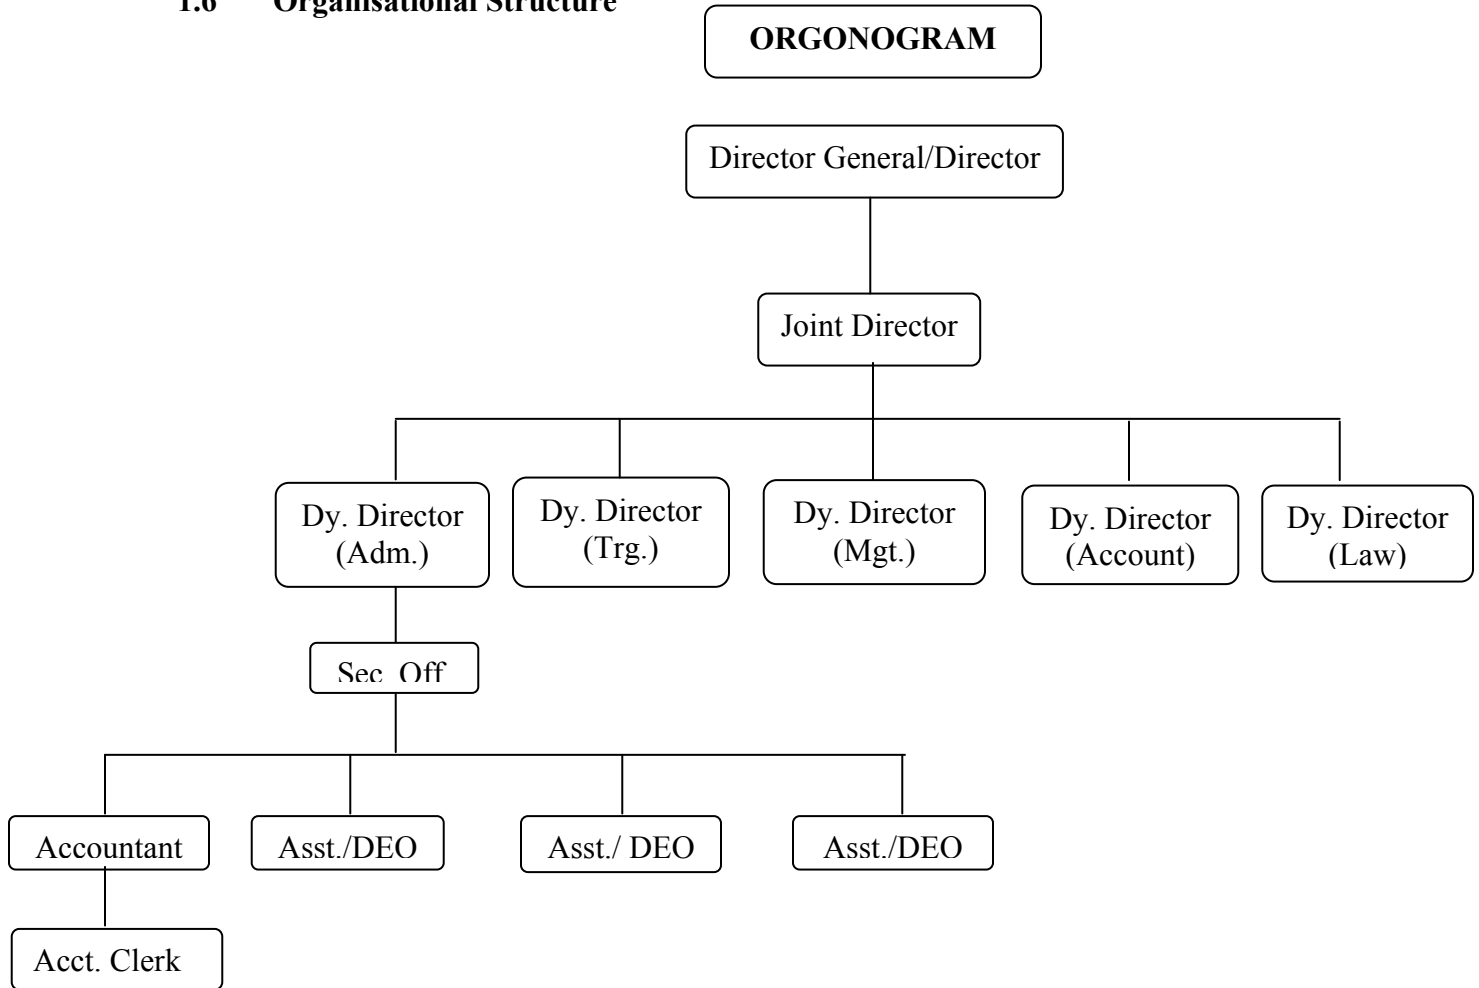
1.6 Organisational Structure

ORGONOGRAM

Director General/Director

Joint Director

Dy. Director (Adm.)

Dy. Director (Trg.)

Dy. Director (Mgt.)

Dy. Director (Account)

Dy. Director (Law)

Sec. Off

Accountant

Asst./DEO

Asst./ DEO

Asst./DEO

Acct. Clerk